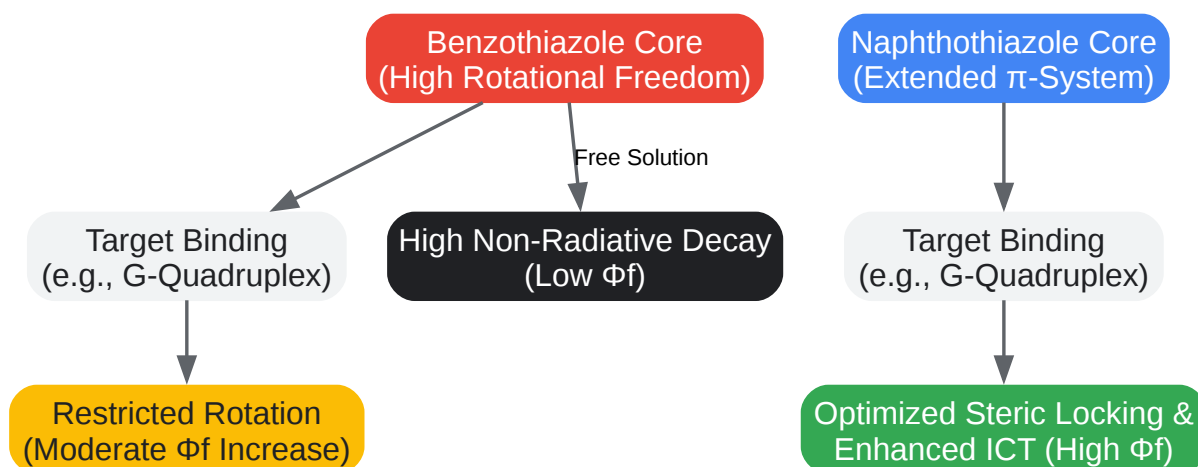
Benzothiazole Core
(High Rotational Freedom)

Naphthothiazole Core
(Extended π-System)

Free Solution

Target Binding
(e.g., G-Quadruplex)

High Non-Radiative Decay
(Low Φf)

Target Binding
(e.g., G-Quadruplex)

Restricted Rotation
(Moderate Φf Increase)

Optimized Steric Locking &
Enhanced ICT (High Φf)